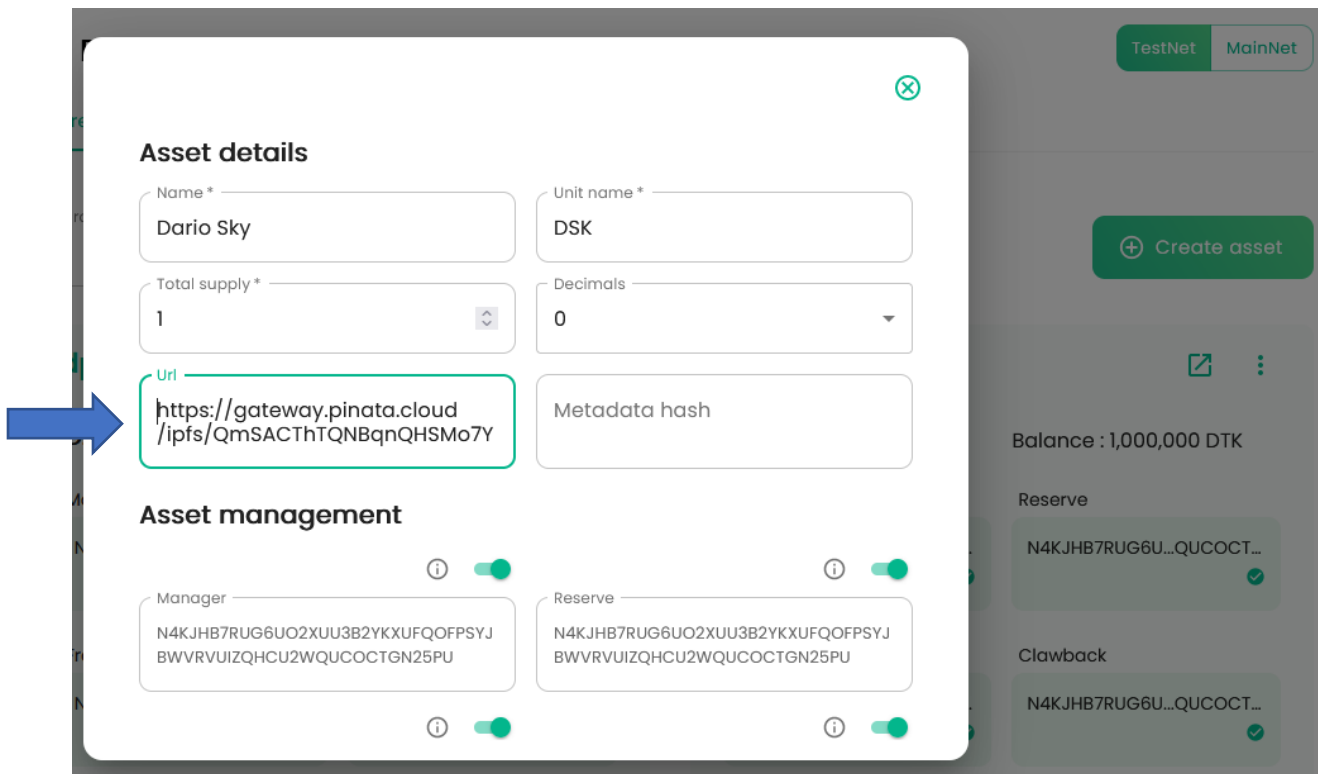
TestNet MainNet

Asset details

Name *
Dario Sky

Unit name *
DSK

Total supply *
1

Decimals
0

Create asset

Url
https://gateway.pinata.cloud/ipfs/QmSACThTQNBqnQHSMo7Y

Metadata hash

Balance : 1,000,000 DTK

Asset management

Reserve
N4KJHB7RUG6U...QUCOCT...

Manager
N4KJHB7RUG6UO2XUU3B2YKXUFQOFPSYJBWVRVUIZQHCU2WQUCOCTGN25PU

Reserve
N4KJHB7RUG6UO2XUU3B2YKXUFQOFPSYJBWVRVUIZQHCU2WQUCOCTGN25PU

Clawback
N4KJHB7RUG6U...QUCOCT...